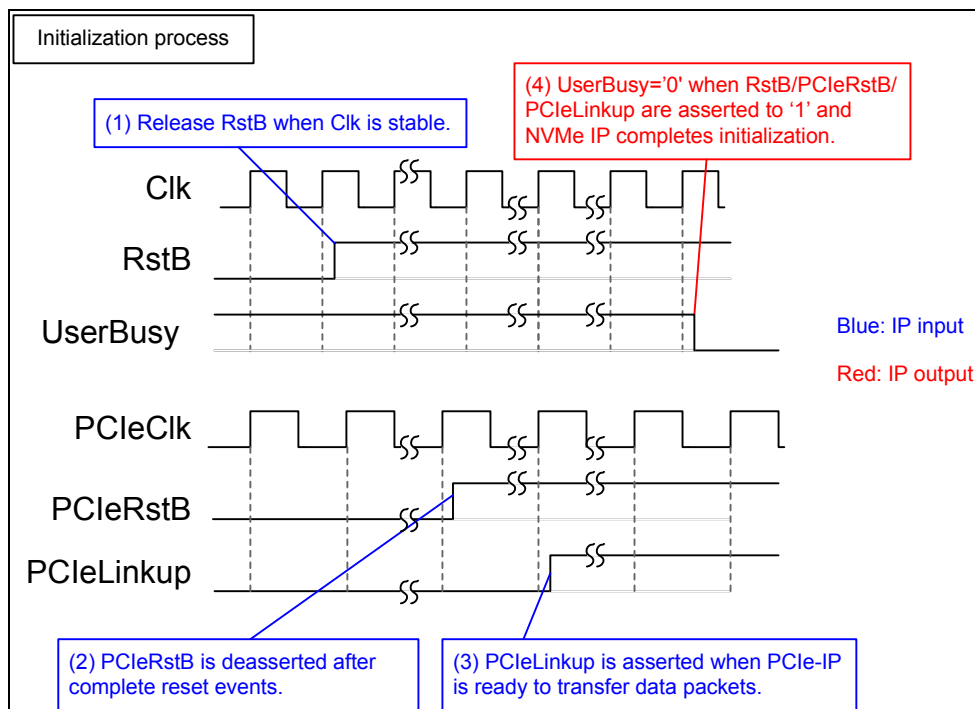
Initialization process

(1) Release RstB when Clk is stable.

(4) UserBusy='0' when RstB/PCIeRstB/PCIeLinkup are asserted to '1' and NVMe IP completes initialization.

Clk

RstB

UserBusy

Blue: IP input

Red: IP output

PCIeClk

PCIeRstB

PCIeLinkup

(2) PCIeRstB is deasserted after complete reset events.

(3) PCIeLinkup is asserted when PCIe-IP is ready to transfer data packets.